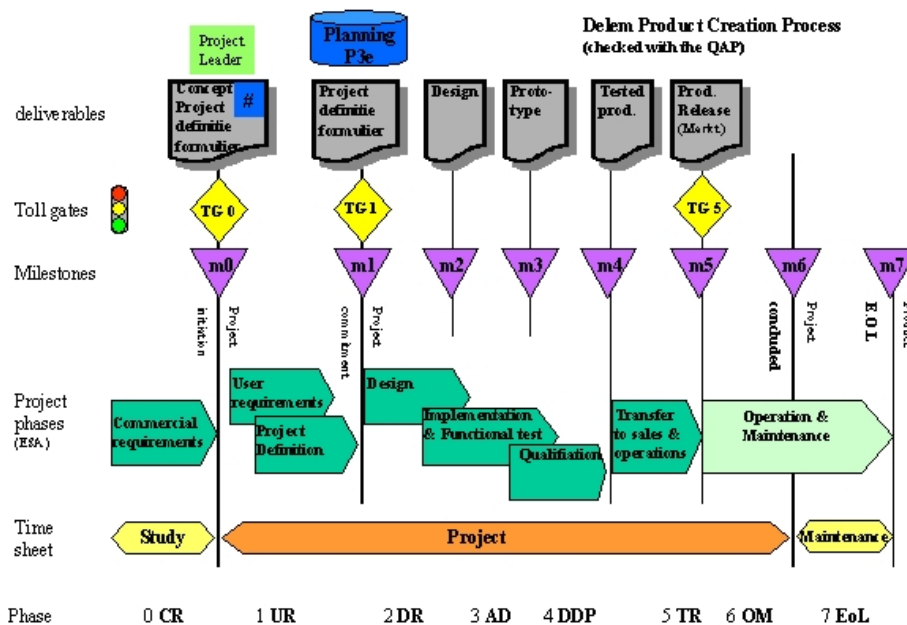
Project Leader

Planning P3e

Delem Product Creation Process
(checked with the QAP)

deliverables

Concept Project definitie formulier

#

Project definitie formulier

Design

Prototype

Tested prod.

Prod. Release (Markt)

Toll gates

TG 0

TG 1

TG 5

Milestones

m0

m1

m2

m3

m4

m5

m6

m7

Project initiation

Project commitment

Project concluded

E.O.L

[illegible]

Project phases (ESA)

Commercial requirements

User requirements

Project Definition

Design

Implementation & Functional test

Qualification

Transfer to sales & operations

Operation & Maintenance

Time sheet

Study

Project

Maintenance

Phase

0 CR

1 UR

2 DR

3 AD

4 DDP

5 TR

6 OM

7 EoL